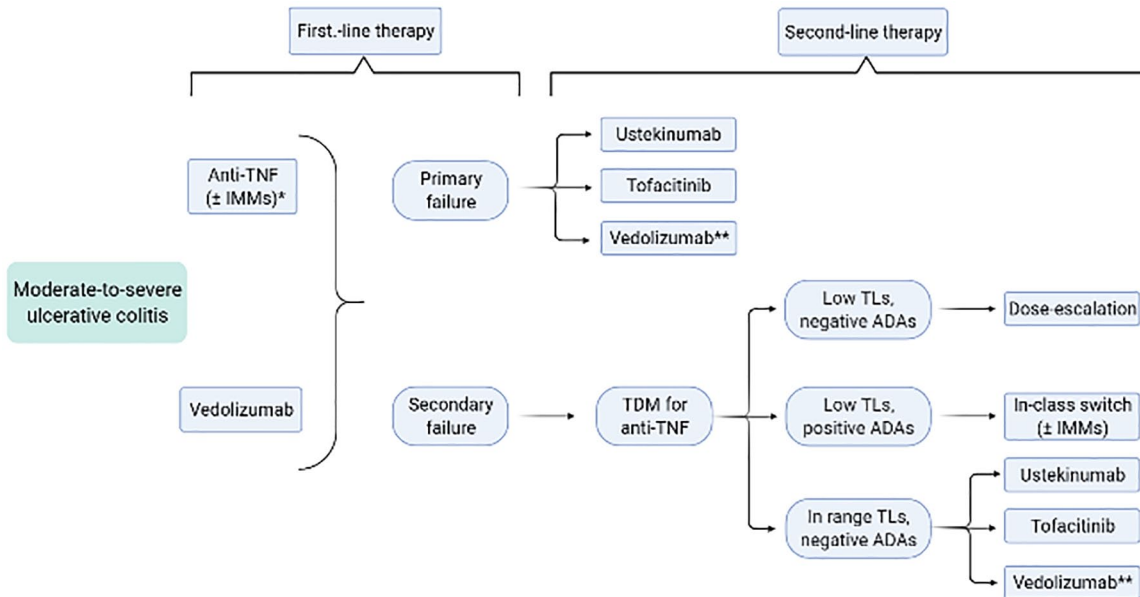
First.-line therapy

Second-line therapy

Moderate-to-severe ulcerative colitis

Anti-TNF (± IMMs)*

Vedolizumab

Primary failure

Ustekinumab

Tofacitinib

Vedolizumab**

Secondary failure

TDM for anti-TNF

Low TLs, negative ADAs

Dose-escalation

Low TLs, positive ADAs

In-class switch (± IMMs)

In range TLs, negative ADAs

Ustekinumab

Tofacitinib

Vedolizumab**